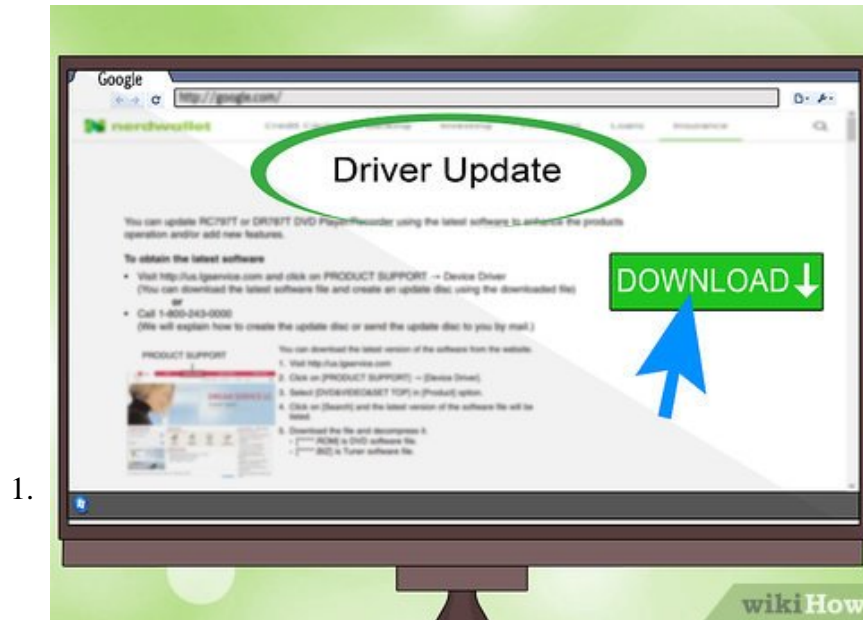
1.

Google

http://google.com/

nerdwallet

Credit Cards   Banking   Investing   Mortgages   Loans   Insurance

Driver Update

You can update RC797T or DR787T DVD Player/Recorder using the latest software to enhance the products operation and/or add new features.

To obtain the latest software

• Visit http://us.lgservice.com and click on PRODUCT SUPPORT → Device Driver (You can download the latest software file and create an update disc using the downloaded file)

or

• Call 1-800-243-0000 (We will explain how to create the update disc or send the update disc to you by mail.)

PRODUCT SUPPORT

You can download the latest version of the software from the website.

1. Visit http://us.lgservice.com

2. Click on [PRODUCT SUPPORT] → [Device Driver].

3. Select [DVD&VIDEO&SET TOP] in [Product] option.

4. Click on [Search] and the latest version of the software file will be listed.

5. Download the file and decompress it.

- [*****.ROM] is DVD software file.

- [*****.BIZ] is Tuner software file.

DOWNLOAD

wikiHow